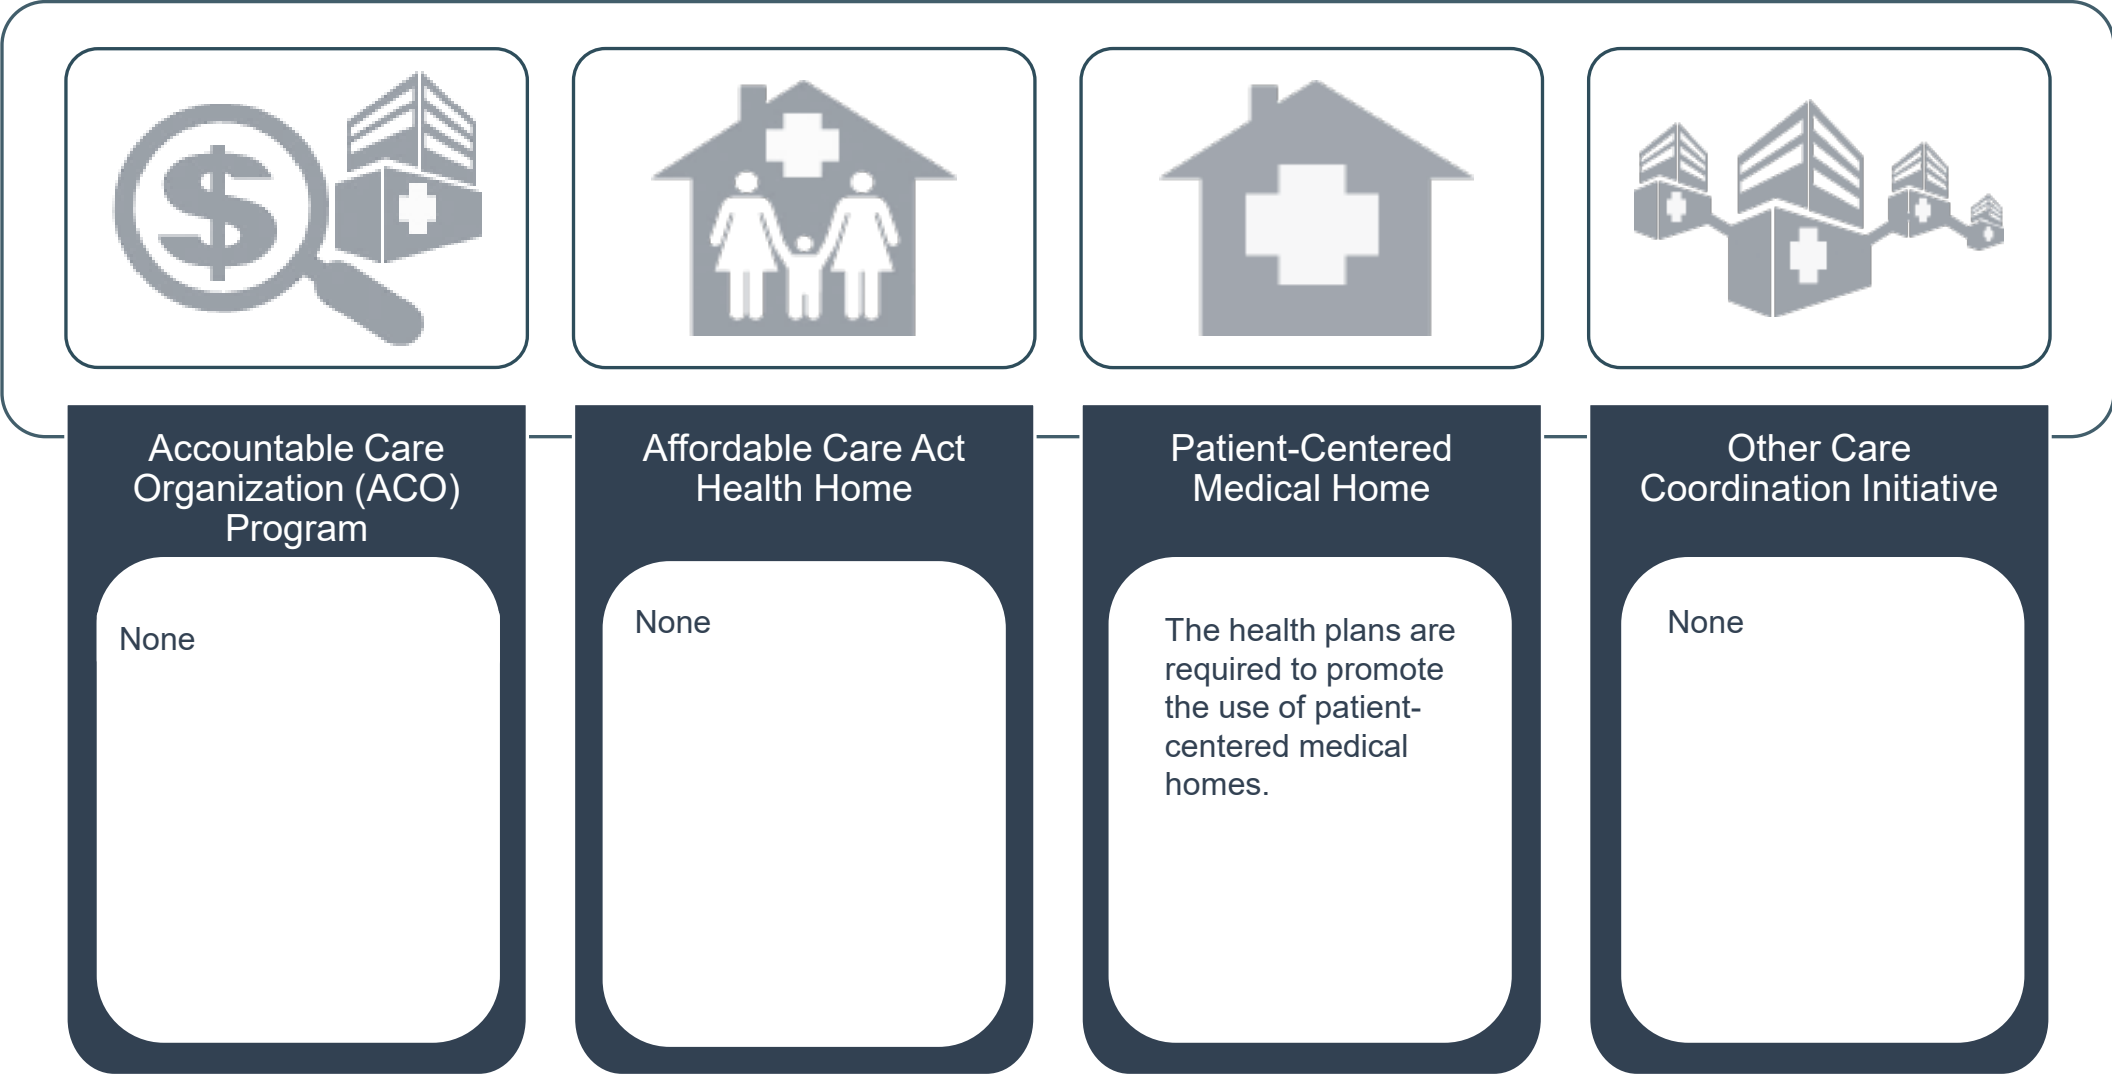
Accountable Care Organization (ACO) Program

None

Affordable Care Act Health Home

None

Patient-Centered Medical Home

The health plans are required to promote the use of patient-centered medical homes.

Other Care Coordination Initiative

None